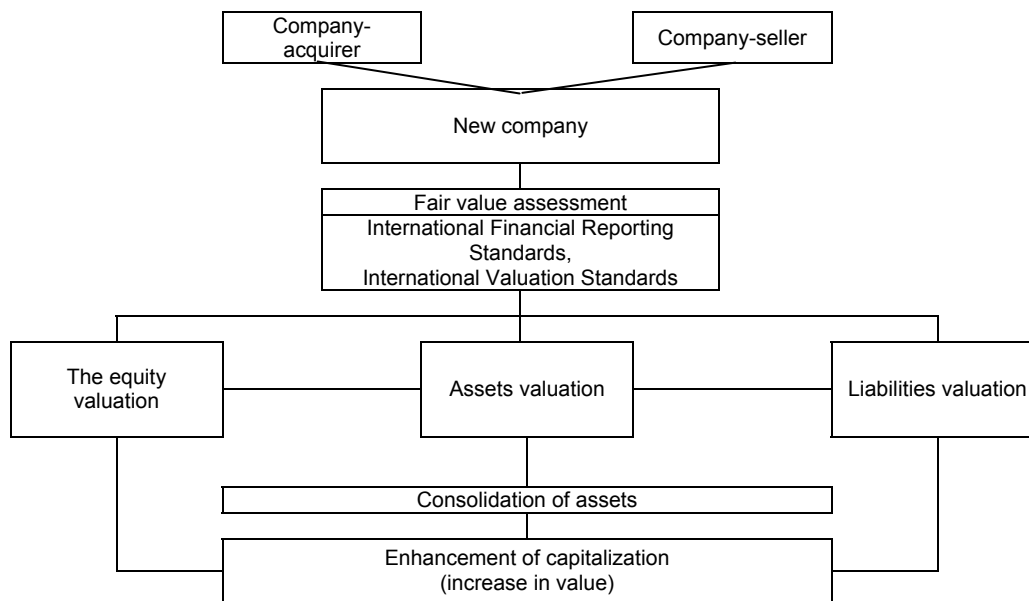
Company-acquirer

Company-seller

New company

Fair value assessment

International Financial Reporting Standards,
International Valuation Standards

The equity valuation

Assets valuation

Liabilities valuation

Consolidation of assets

Enhancement of capitalization
(increase in value)